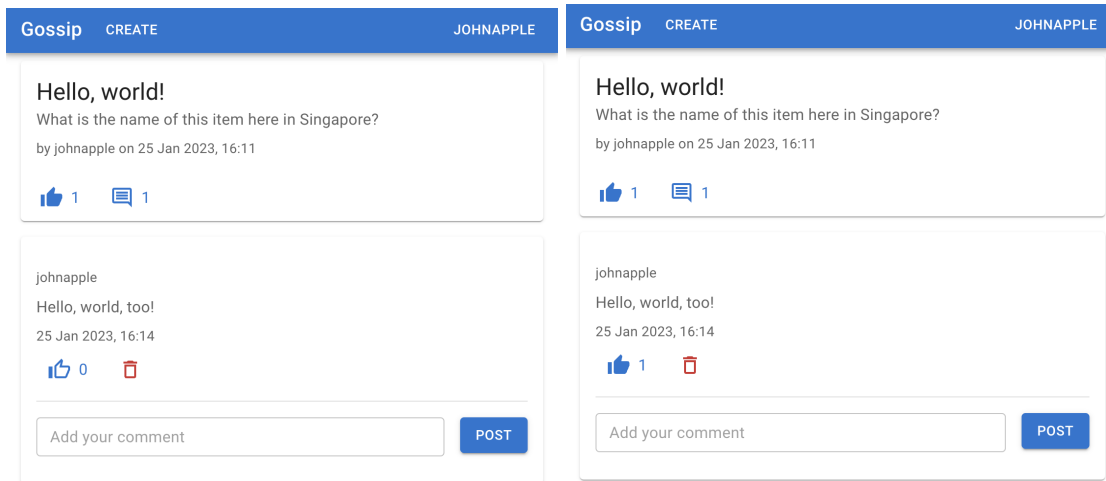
Gossip CREATE JOHNAPPLE

Hello, world!

What is the name of this item here in Singapore?

by johnapple on 25 Jan 2023, 16:11

1 1

johnapple

Hello, world, too!

25 Jan 2023, 16:14

0

Add your comment

POST

Gossip CREATE JOHNAPPLE

Hello, world!

What is the name of this item here in Singapore?

by johnapple on 25 Jan 2023, 16:11

1 1

johnapple

Hello, world, too!

25 Jan 2023, 16:14

1

Add your comment

POST